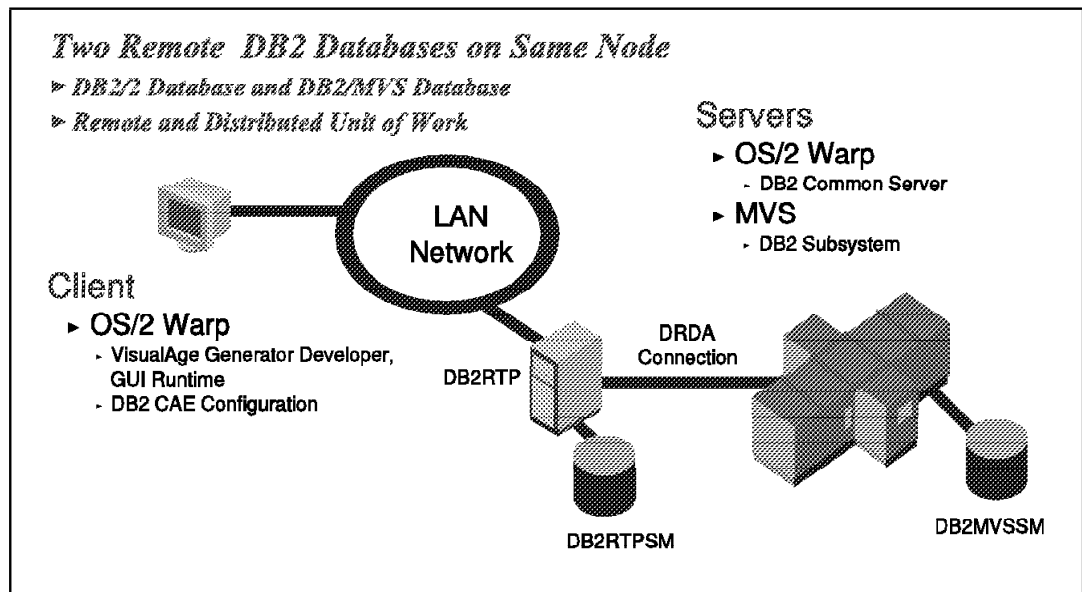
Two Remote DB2 Databases on Same Node

▸ DB2/2 Database and DB2/MVS Database

▸ Remote and Distributed Unit of Work

Servers

▸ OS/2 Warp

- DB2 Common Server

▸ MVS

- DB2 Subsystem

LAN Network

Client

▸ OS/2 Warp

- VisualAge Generator Developer, GUI Runtime

- DB2 CAE Configuration

DRDA Connection

DB2RTP

DB2RTPSM

DB2MVSSM